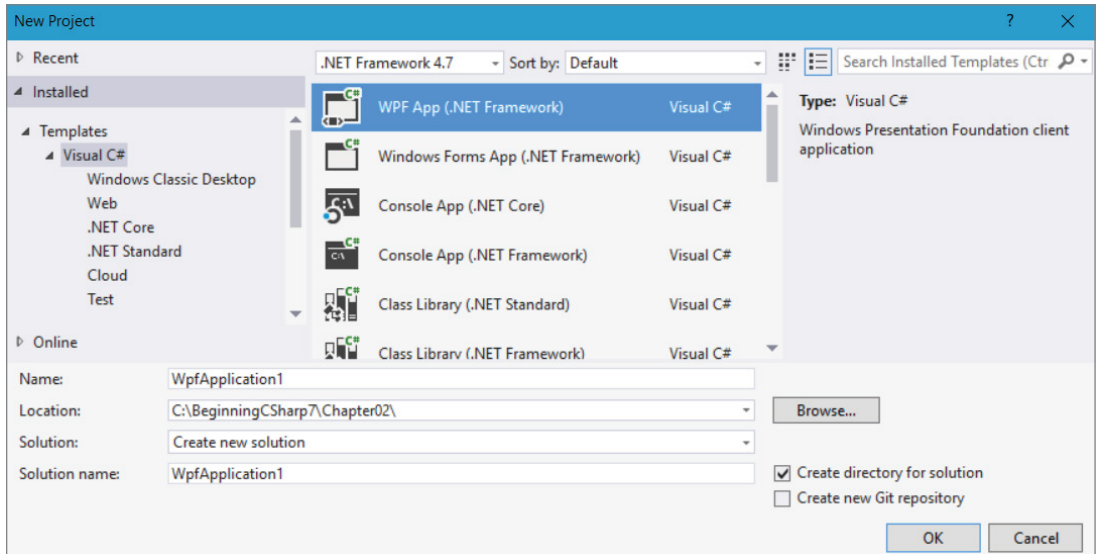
New Project

?

Recent

Installed

Templates

Visual C#

Windows Classic Desktop

Web

.NET Core

.NET Standard

Cloud

Test

Online

.NET Framework 4.7

Sort by: Default

Search Installed Templates (Ctr

WPF App (.NET Framework) Visual C#

Windows Forms App (.NET Framework) Visual C#

Console App (.NET Core) Visual C#

Console App (.NET Framework) Visual C#

Class Library (.NET Standard) Visual C#

Class Library (.NET Framework) Visual C#

Type: Visual C#

Windows Presentation Foundation client application

Name: WpfApplication1

Location: C:\BeginningCSharp7\Chapter02\

Browse...

Solution: Create new solution

Solution name: WpfApplication1

Create directory for solution

Create new Git repository

OK

Cancel